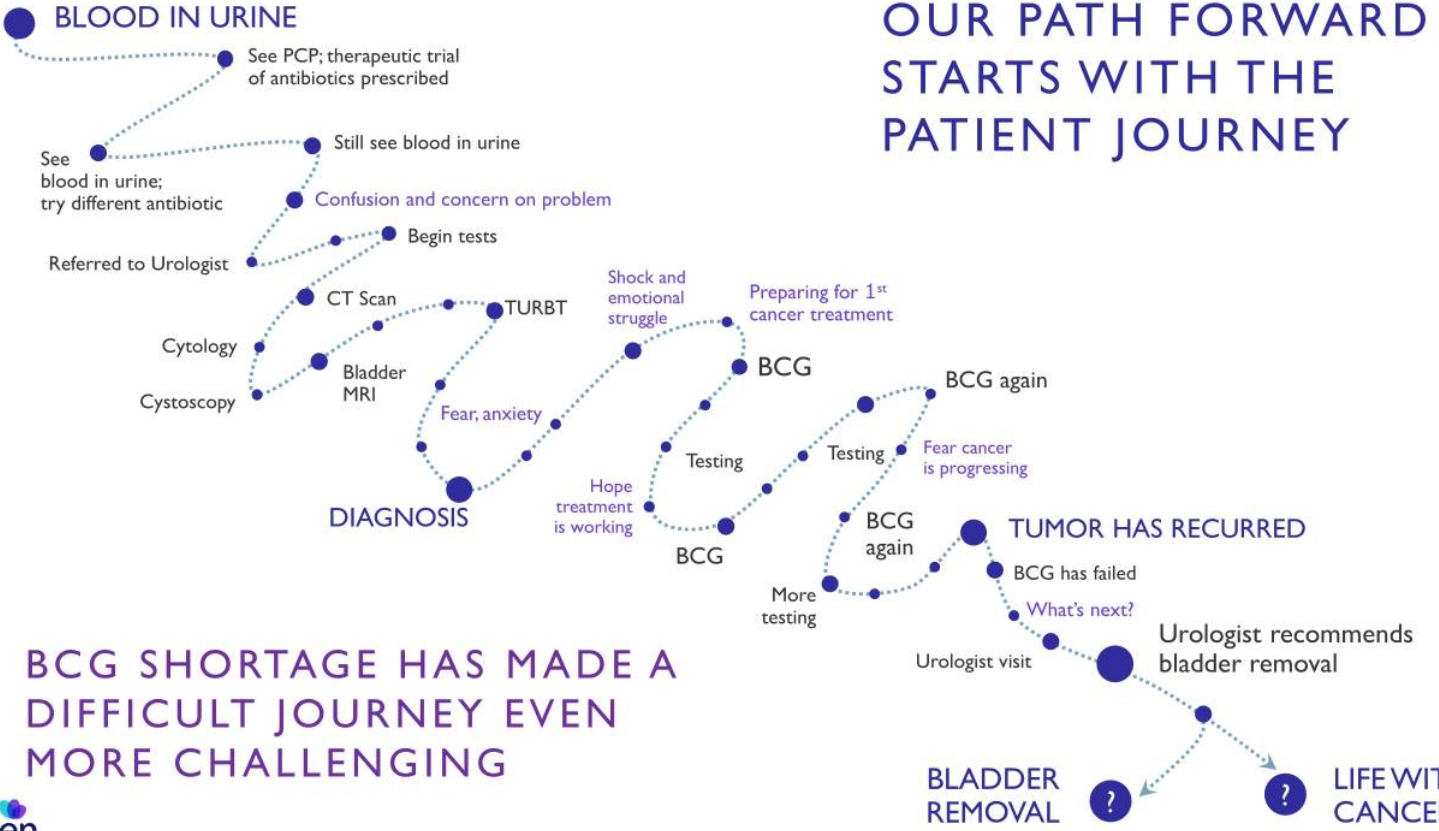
BLOOD IN URINE

OUR PATH FORWARD STARTS WITH THE PATIENT JOURNEY

See PCP; therapeutic trial of antibiotics prescribed

See blood in urine; try different antibiotic

Still see blood in urine

Confusion and concern on problem

Referred to Urologist

Begin tests

CT Scan

TURBT

Cytology

Cystoscopy

Bladder MRI

Fear, anxiety

DIAGNOSIS

Shock and emotional struggle

Preparing for 1$^{st}$ cancer treatment

BCG

Testing

Hope treatment is working

BCG

BCG again

Testing

Fear cancer is progressing

BCG again

More testing

TUMOR HAS RECURRED

BCG has failed

What's next?

Urologist visit

Urologist recommends bladder removal

BCG SHORTAGE HAS MADE A DIFFICULT JOURNEY EVEN MORE CHALLENGING

BLADDER REMOVAL

?

?

LIFE WIT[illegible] CANCE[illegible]

en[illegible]